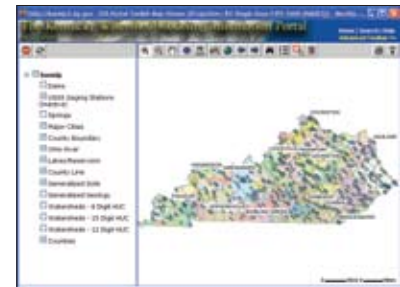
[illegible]

Home | Search Help
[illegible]

Layers
Dams
USGS Gaging Stations (NWIS-W)
Springs
Major Cities
County Boundary
Urban Areas
Lakes/Reservoirs
County Line
Generalized Soils
Generalized Geology
Watersheds - 8 Digit HUC
Watersheds - 10 Digit HUC
Watersheds - 12 Digit HUC
Counties

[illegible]